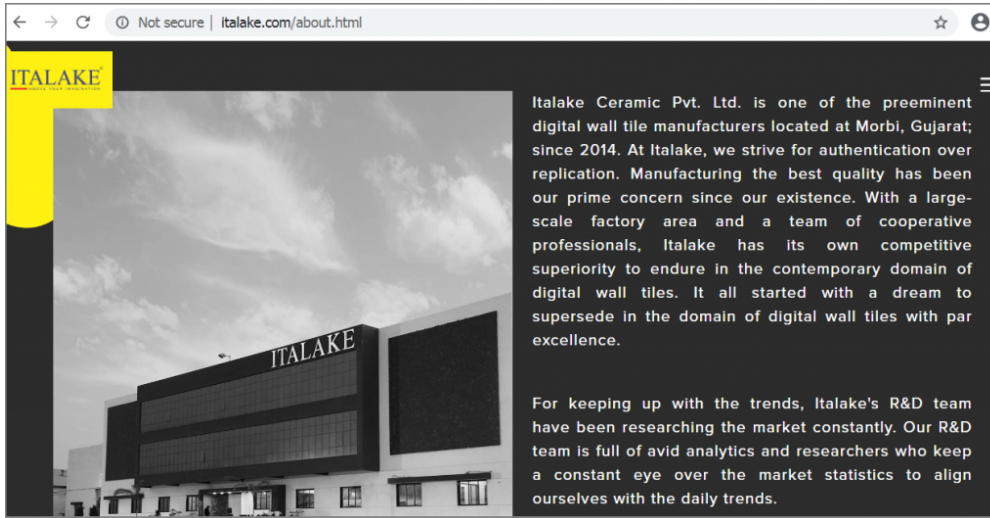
Not secure | italake.com/about.html

ITALAKE
ABOVE YOUR IMAGINATION

ITALAKE

Italake Ceramic Pvt. Ltd. is one of the preeminent digital wall tile manufacturers located at Morbi, Gujarat; since 2014. At Italake, we strive for authentication over replication. Manufacturing the best quality has been our prime concern since our existence. With a large-scale factory area and a team of cooperative professionals, Italake has its own competitive superiority to endure in the contemporary domain of digital wall tiles. It all started with a dream to supersede in the domain of digital wall tiles with par excellence.

For keeping up with the trends, Italake's R&D team have been researching the market constantly. Our R&D team is full of avid analytics and researchers who keep a constant eye over the market statistics to align ourselves with the daily trends.